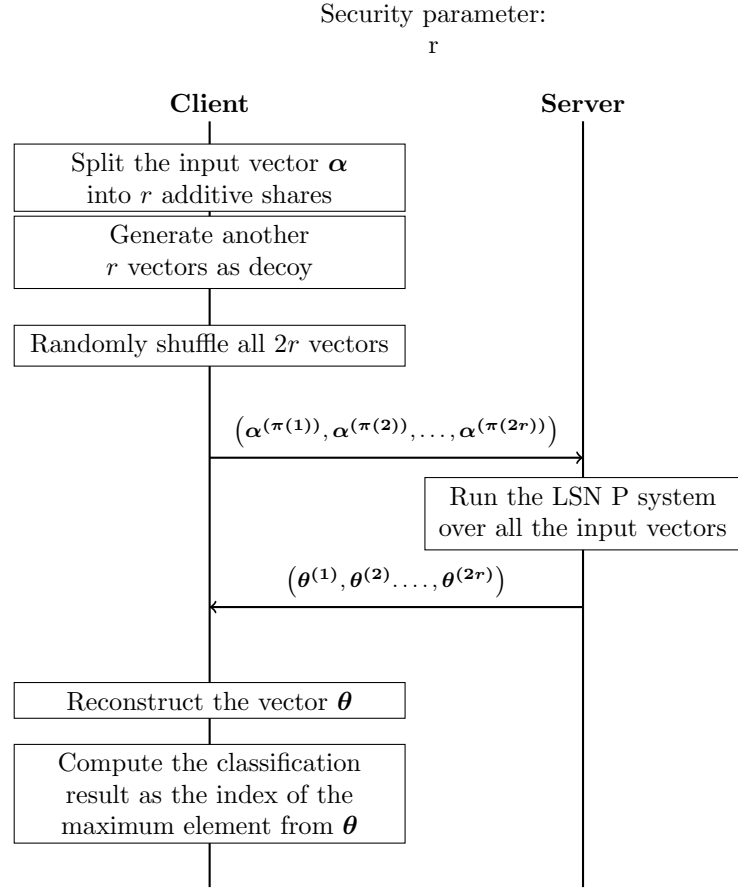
Security parameter:
r

**Client**

**Server**

Split the input vector $\boldsymbol{\alpha}$ into $r$ additive shares

Generate another $r$ vectors as decoy

Randomly shuffle all $2r$ vectors

$\left(\boldsymbol{\alpha}^{(\boldsymbol{\pi}(\mathbf{1}))}, \boldsymbol{\alpha}^{(\boldsymbol{\pi}(\mathbf{2}))}, \ldots, \boldsymbol{\alpha}^{(\boldsymbol{\pi}(\mathbf{2r}))}\right)$

Run the LSN P system over all the input vectors

$\left(\boldsymbol{\theta}^{(\mathbf{1})}, \boldsymbol{\theta}^{(\mathbf{2})} \ldots, \boldsymbol{\theta}^{(\mathbf{2r})}\right)$

Reconstruct the vector $\boldsymbol{\theta}$

Compute the classification result as the index of the maximum element from $\boldsymbol{\theta}$